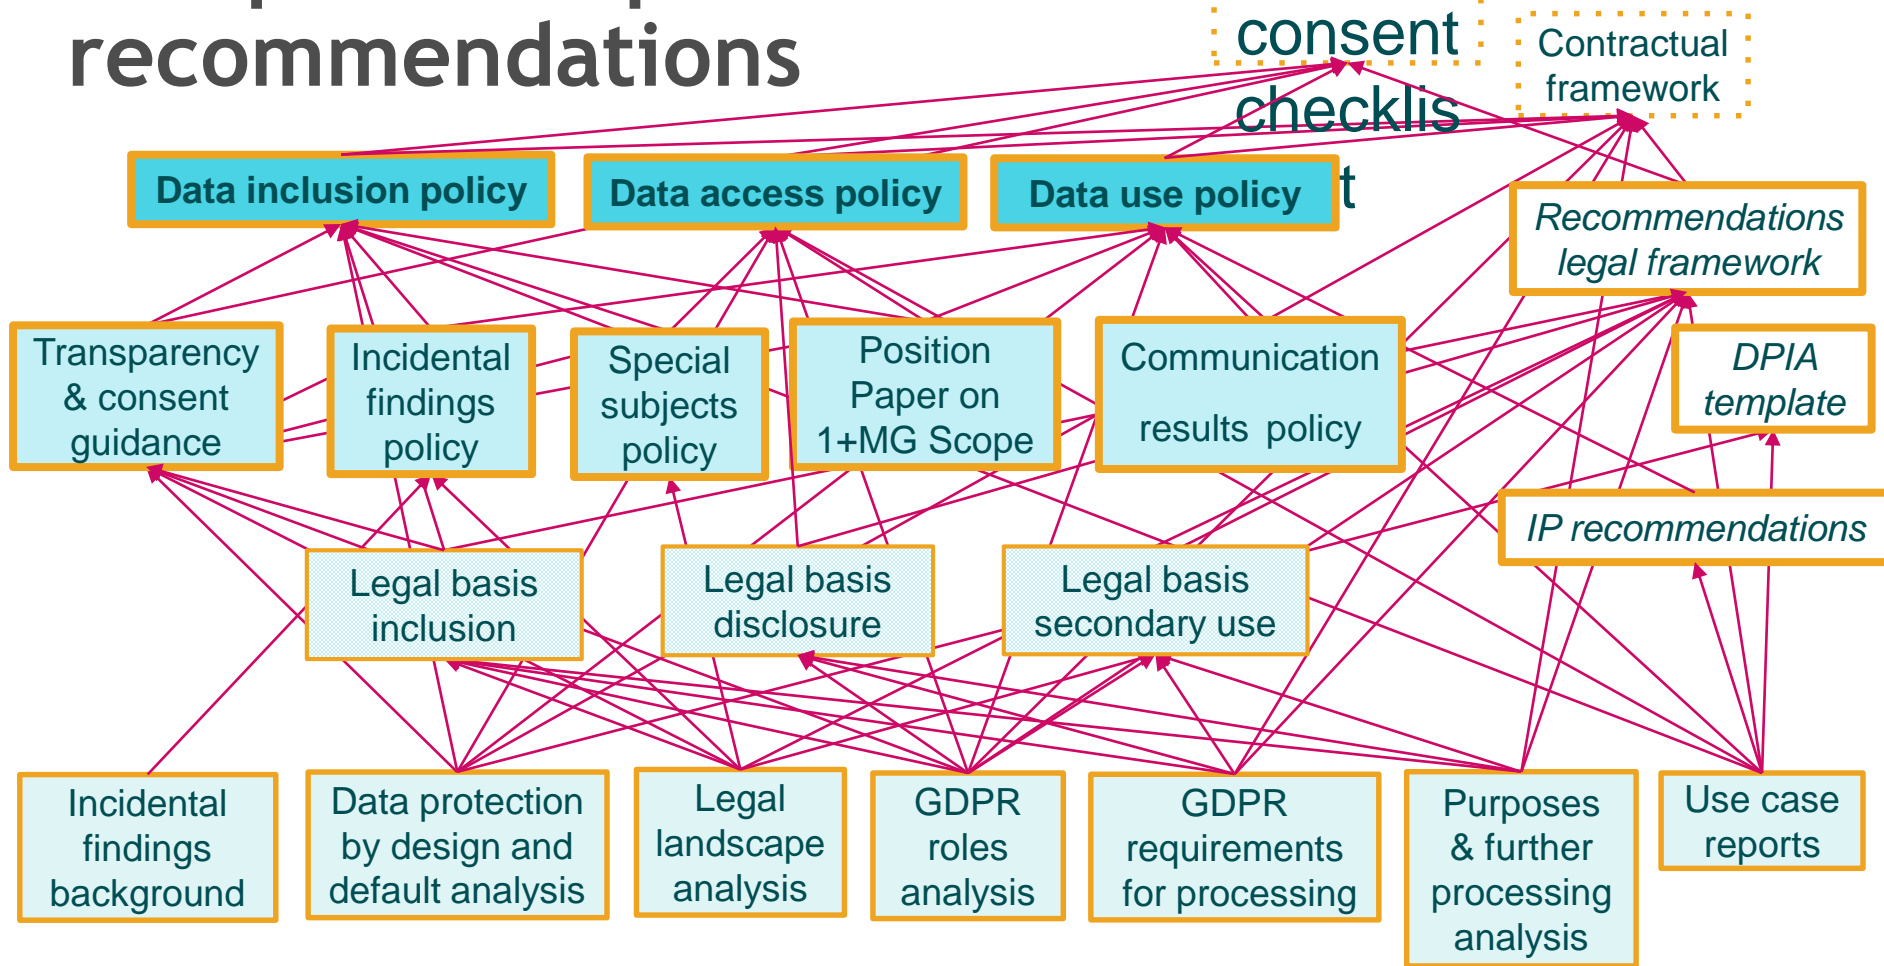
recommendations

consent checklis t

Contractual framework

Data inclusion policy

Data access policy

Data use policy

Recommendations legal framework

Transparency & consent guidance

Incidental findings policy

Special subjects policy

Position Paper on 1+MG Scope

Communication results policy

DPIA template

IP recommendations

Legal basis inclusion

Legal basis disclosure

Legal basis secondary use

Incidental findings background

Data protection by design and default analysis

Legal landscape analysis

GDPR roles analysis

GDPR requirements for processing

Purposes & further processing analysis

Use case reports